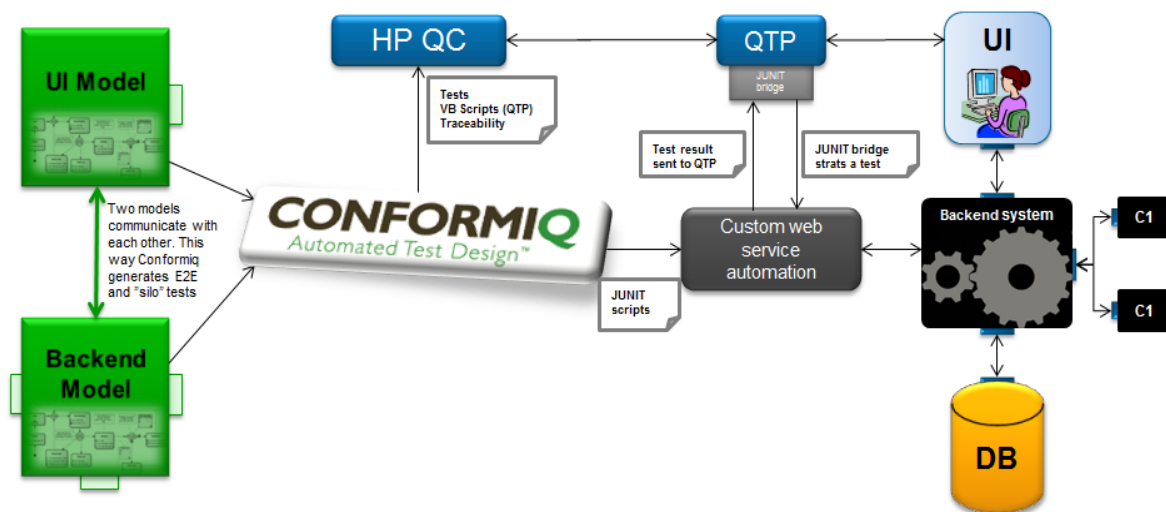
UI Model

Two models communicate with each other. This way Conformiq generates E2E and "silo" tests

Backend Model

HP QC

Tests
VB Scripts (QTP)
Traceability

CONFORMIQ
Automated Test Design™

QTP

JUNIT bridge

Test result sent to QTP

JUNIT bridge strats a test

Custom web service automation

JUNIT scripts

UI

Backend system

C1

C1

DB